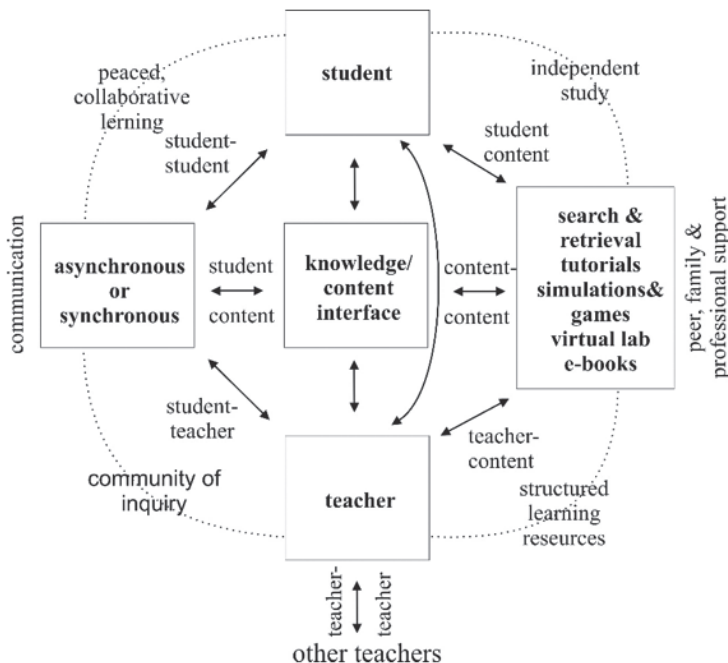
student

peaced, collaborative lerning

independent study

student-student

student content

communication

asynchronous or synchronous

student

content

knowledge/ content interface

content-

content

search & retrieval tutorials simulations& games virtual lab e-books

peer, family & professional support

student-teacher

teacher-content

community of inquiry

teacher

structured learning resuorces

teacher-

teacher

other teachers